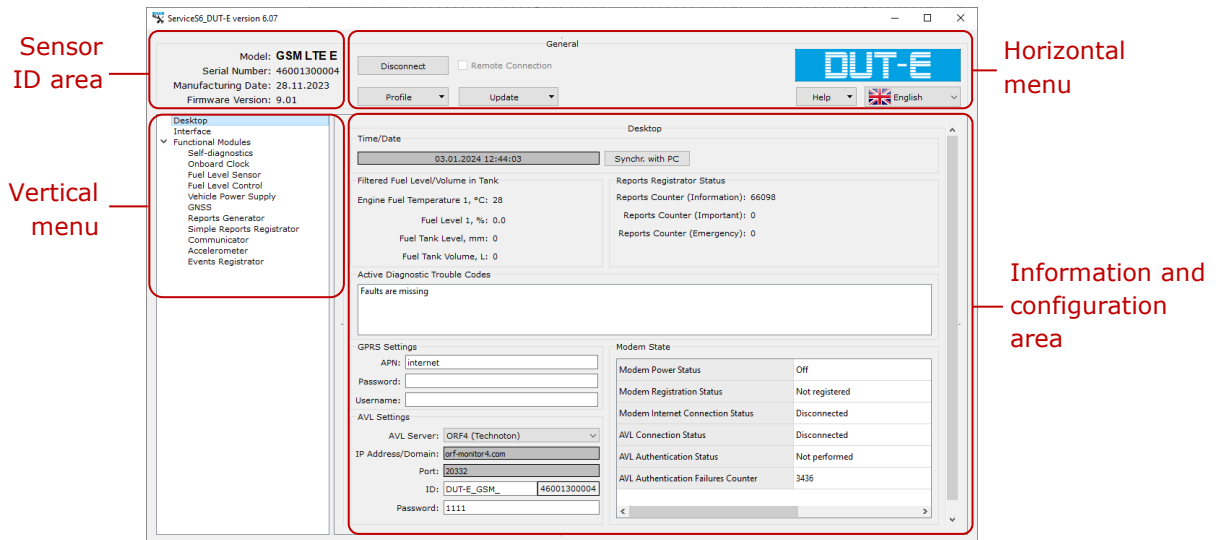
Sensor ID area

Vertical menu

Horizontal menu

Information and configuration area

Service56_DUT-E version 6.07

Model: GSM LTE E
Serial Number: 46001300004
Manufacturing Date: 28.11.2023
Firmware Version: 9.01

General
Disconnect
Remote Connection
DUT-E
Profile
Update
Help
English

Desktop
Interface
Functional Modules
Self-diagnostics
Onboard Clock
Fuel Level Sensor
Fuel Level Control
Vehicle Power Supply
GNSS
Reports Generator
Simple Reports Registrator
Communicator
Accelerometer
Events Registrator

Desktop
Time/Date
03.01.2024 12:44:03
Synchr. with PC

Filtered Fuel Level/Volume in Tank
Engine Fuel Temperature 1, °C: 28
Fuel Level 1, %: 0.0
Fuel Tank Level, mm: 0
Fuel Tank Volume, L: 0

Reports Registrator Status
Reports Counter (Information): 66098
Reports Counter (Important): 0
Reports Counter (Emergency): 0

Active Diagnostic Trouble Codes
Faults are missing

GPRS Settings
APN: internet
Password:
Username:

AVL Settings
AVL Server: ORF4 (Technoton)
IP Address/Domain: orf-monitor4.com
Port: 20332
ID: DUT-E_GSM_ 46001300004
Password: 1111

Modem State
| | |
|---|---|
| Modem Power Status | Off |
| Modem Registration Status | Not registered |
| Modem Internet Connection Status | Disconnected |
| AVL Connection Status | Disconnected |
| AVL Authentication Status | Not performed |
| AVL Authentication Failures Counter | 3436 |